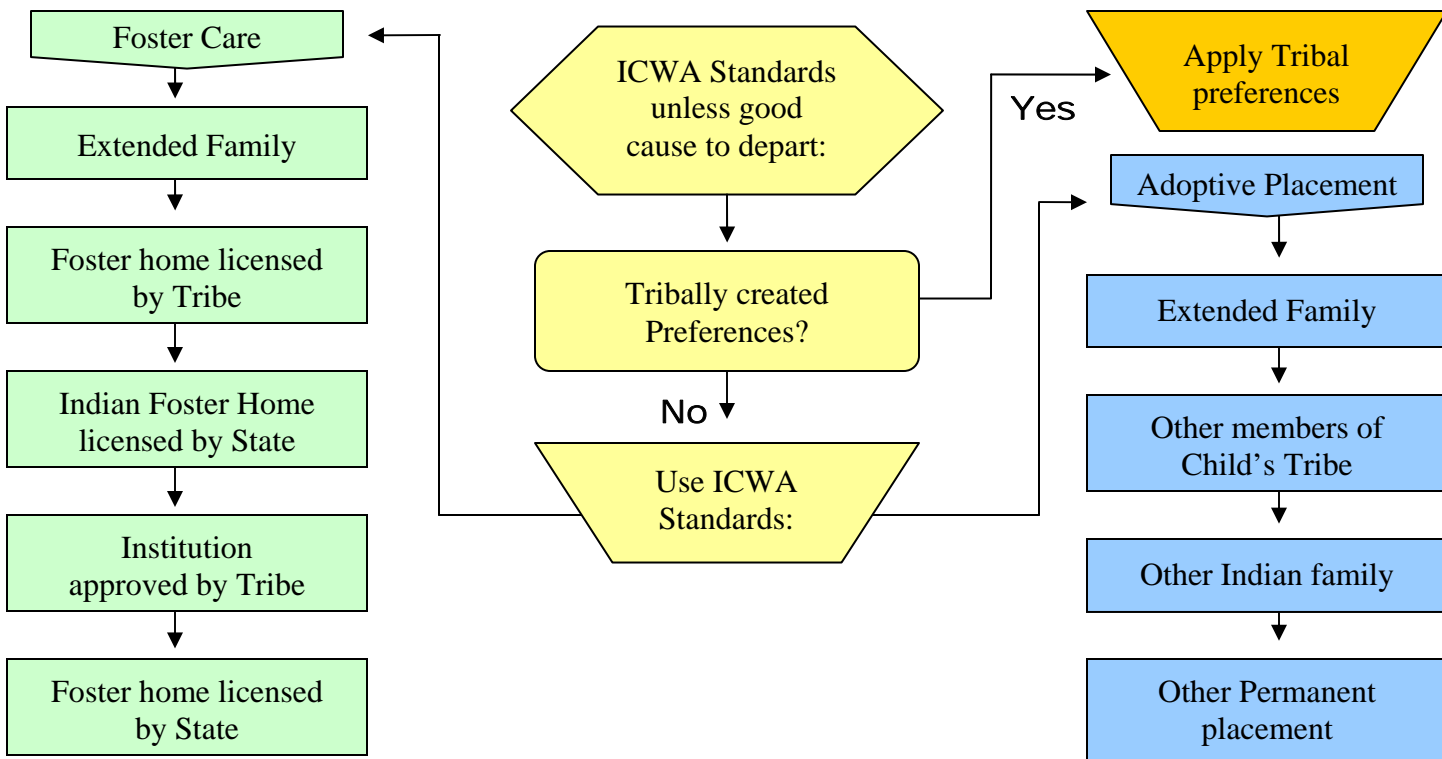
ICWA Standards unless good cause to depart:

Tribally created Preferences?

Yes

Apply Tribal preferences

No

Use ICWA Standards:

Foster Care

Extended Family

Foster home licensed by Tribe

Indian Foster Home licensed by State

Institution approved by Tribe

Foster home licensed by State

Adoptive Placement

Extended Family

Other members of Child’s Tribe

Other Indian family

Other Permanent placement